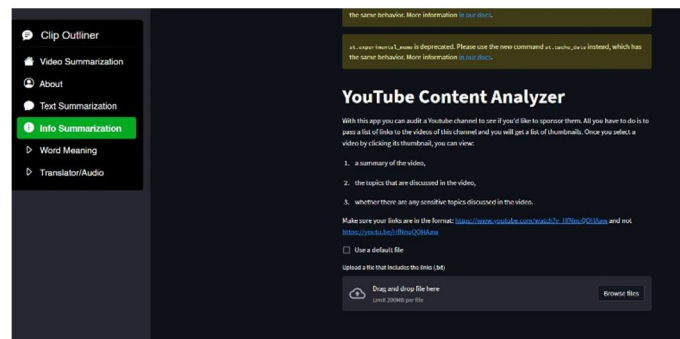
Clip Outliner

Video Summarization

About

Text Summarization

Info Summarization

Word Meaning

Translator/Audio

the same behavior. More information in our docs.

st.experimental_memo is deprecated. Please use the new command st.cache_data instead, which has the same behavior. More information in our docs.

YouTube Content Analyzer

With this app you can audit a Youtube channel to see if you'd like to sponsor them. All you have to do is to pass a list of links to the videos of this channel and you will get a list of thumbnails. Once you select a video by clicking its thumbnail, you can view:

1. a summary of the video,

2. the topics that are discussed in the video,

3. whether there are any sensitive topics discussed in the video.

Make sure your links are in the format: https://www.youtube.com/watch?v=HfNnuQOHAaw and not https://youtu.be/HfNnuQOHAaw

Use a default file

Upload a file that includes the links (.txt)

Drag and drop file here
Limit 200MB per file

Browse files